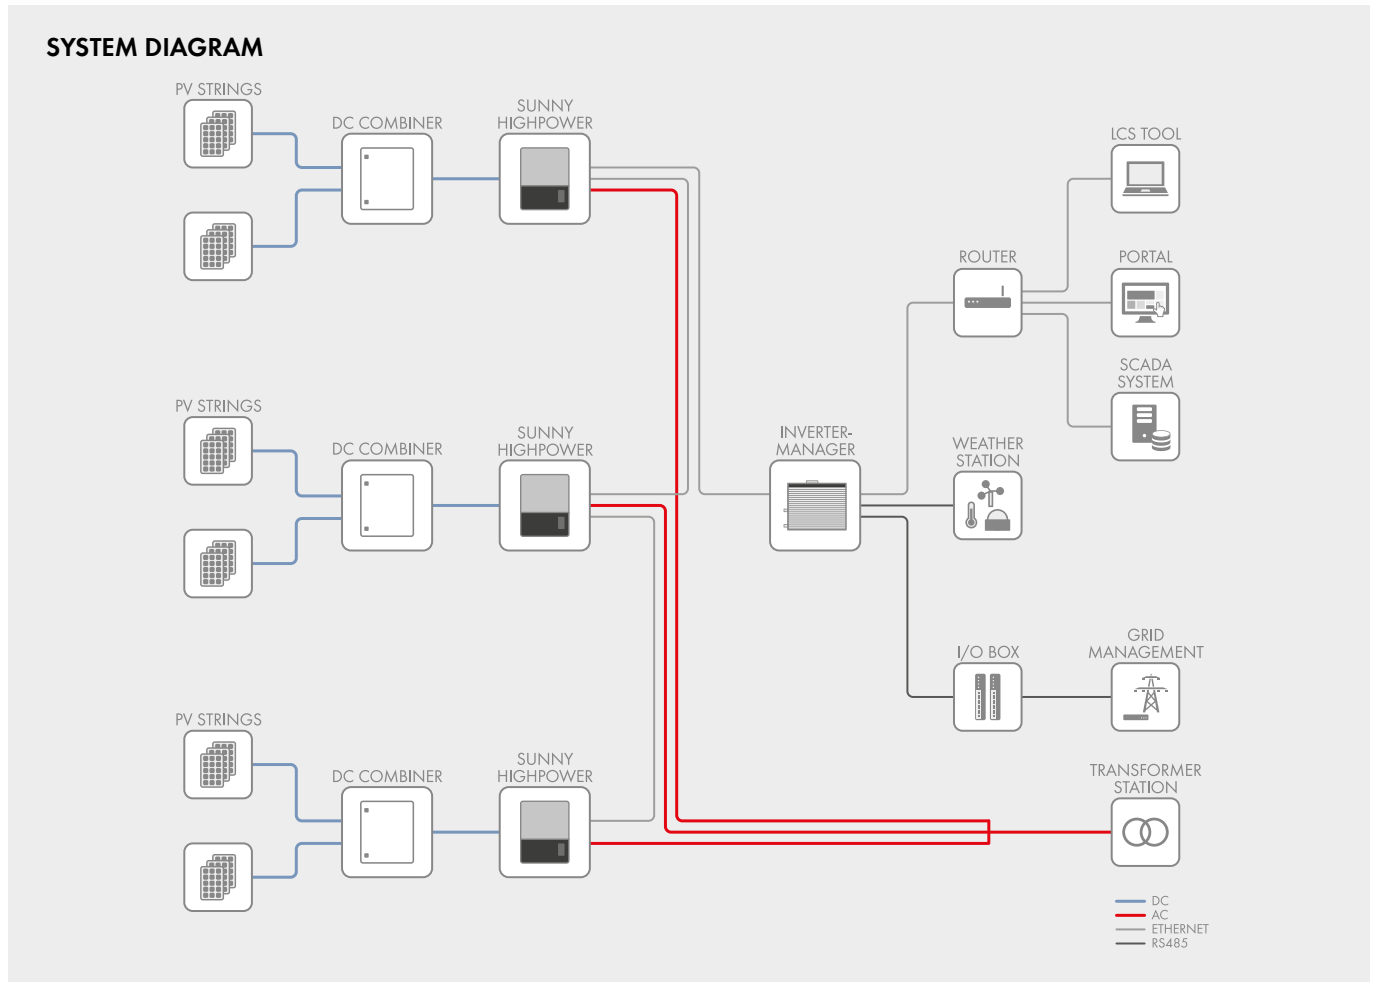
SYSTEM DIAGRAM

PV STRINGS

DC COMBINER

SUNNY HIGHPOWER

PV STRINGS

DC COMBINER

SUNNY HIGHPOWER

PV STRINGS

DC COMBINER

SUNNY HIGHPOWER

INVERTER-MANAGER

LCS TOOL

ROUTER

PORTAL

SCADA SYSTEM

WEATHER STATION

I/O BOX

GRID MANAGEMENT

TRANSFORMER STATION

DC
AC
ETHERNET
RS485